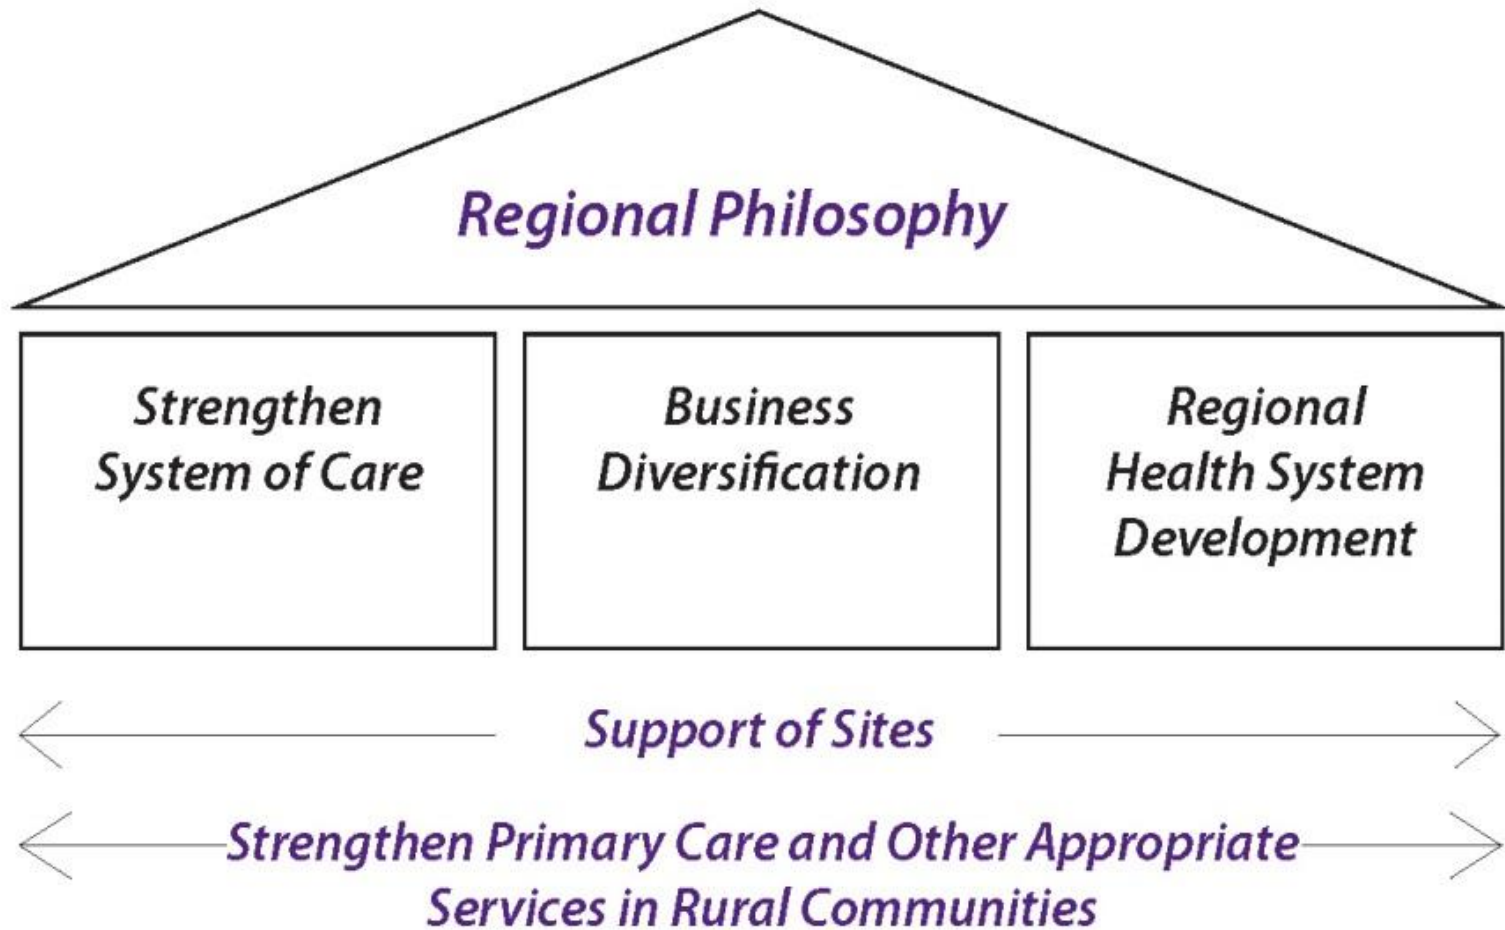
Regional Philosophy

Strengthen System of Care

Business Diversification

Regional Health System Development

Support of Sites

Strengthen Primary Care and Other Appropriate Services in Rural Communities